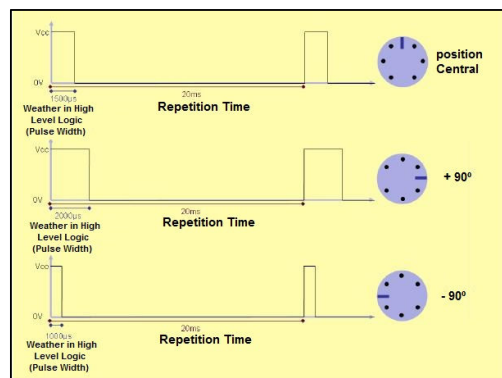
Vcc

0V

1500µs

Weather in High Level Logic (Pulse Width)

20ms

Repetition Time

position Central

Vcc

0V

2000µs

Weather in High Level Logic (Pulse Width)

20ms

Repetition Time

+ 90º

Vcc

0V

1000µs

Weather in High Level Logic (Pulse Width)

20ms

Repetition Time

- 90º